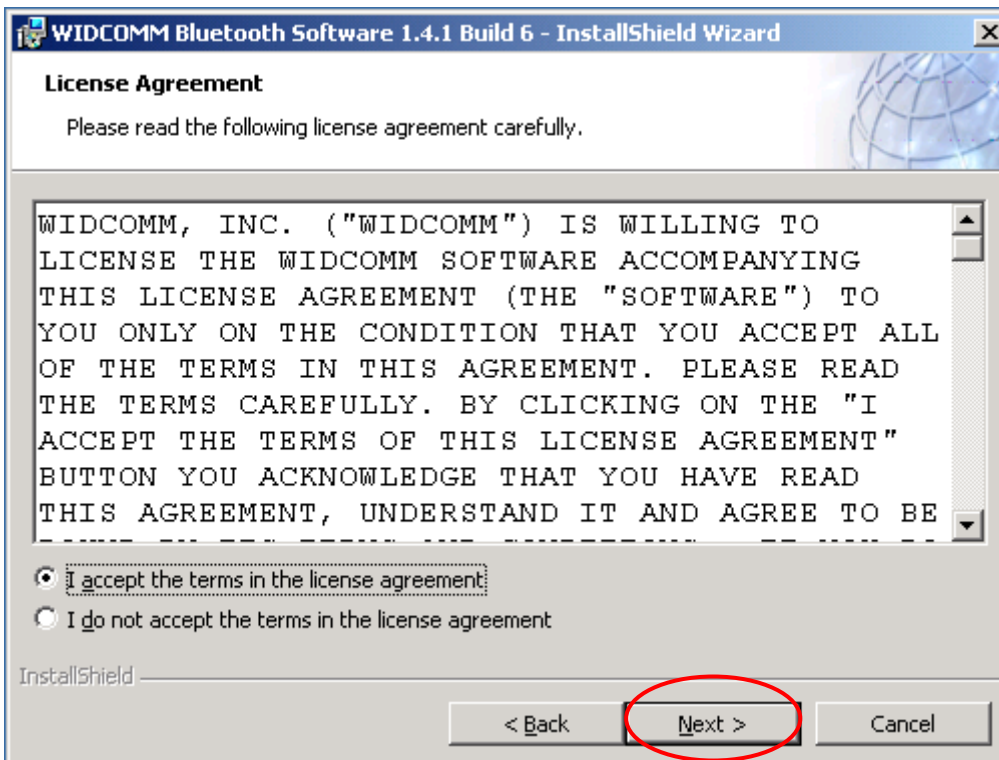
WIDCOMM Bluetooth Software 1.4.1 Build 6 - InstallShield Wizard

License Agreement

Please read the following license agreement carefully.

WIDCOMM, INC. ("WIDCOMM") IS WILLING TO LICENSE THE WIDCOMM SOFTWARE ACCOMPANYING THIS LICENSE AGREEMENT (THE "SOFTWARE") TO YOU ONLY ON THE CONDITION THAT YOU ACCEPT ALL OF THE TERMS IN THIS AGREEMENT. PLEASE READ THE TERMS CAREFULLY. BY CLICKING ON THE "I ACCEPT THE TERMS OF THIS LICENSE AGREEMENT" BUTTON YOU ACKNOWLEDGE THAT YOU HAVE READ THIS AGREEMENT, UNDERSTAND IT AND AGREE TO BE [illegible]

I accept the terms in the license agreement

I do not accept the terms in the license agreement

InstallShield

< Back

Next >

Cancel